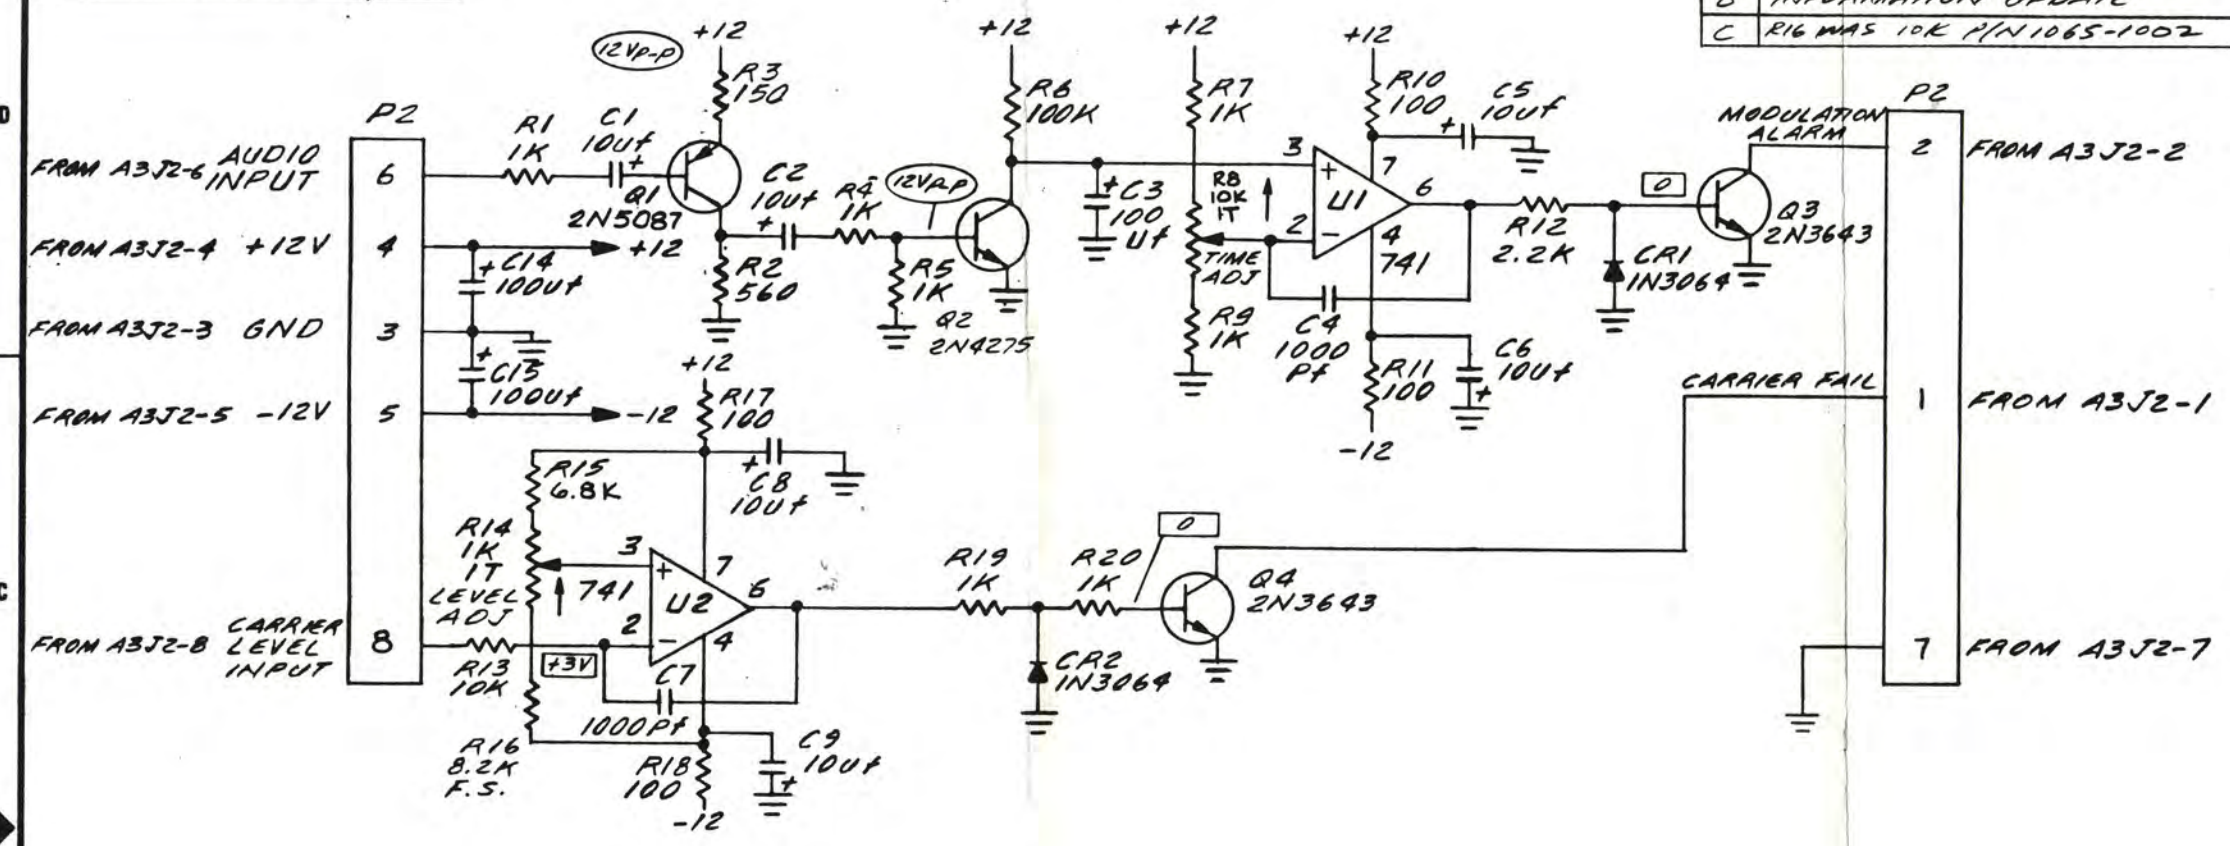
| B | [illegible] |
| C | R16 WAS 10K P/N 1065-1002 |

D

C

P2

FROM A3J2-6 AUDIO INPUT 6

FROM A3J2-4 +12V 4

FROM A3J2-3 GND 3

FROM A3J2-5 -12V 5

FROM A3J2-8 CARRIER LEVEL INPUT 8

R1 1K

C1 10uf

(12Vp-p)

+12

R3 150

Q1 2N5087

C2 10uf

R4 1K

(12Vp-p)

R2 560

+12

C14 100uf

C15 100uf

-12

R5 1K

Q2 2N4275

+12

R6 100K

C3 100 uf

+12

R7 1K

R8 10K IT TIME ADJ

R9 1K

C4 1000 pf

+12

R10 100

C5 10uf

3

7

U1

6

2

4

741

R11 100

C6 10uf

-12

R12 2.2K

0

CR1 1N3064

Q3 2N3643

MODULATION ALARM

P2

2 FROM A3J2-2

CARRIER FAIL

1 FROM A3J2-1

7 FROM A3J2-7

+12

R17 100

C8 10uf

R15 6.8K

R14 1K IT LEVEL ADJ

741

3

7

U2

6

2

4

R13 10K

+3V

C7 1000pf

R16 8.2K F.S.

R18 100

-12

C9 10uf

R19 1K

R20 1K

0

CR2 1N3064

Q4 2N3643